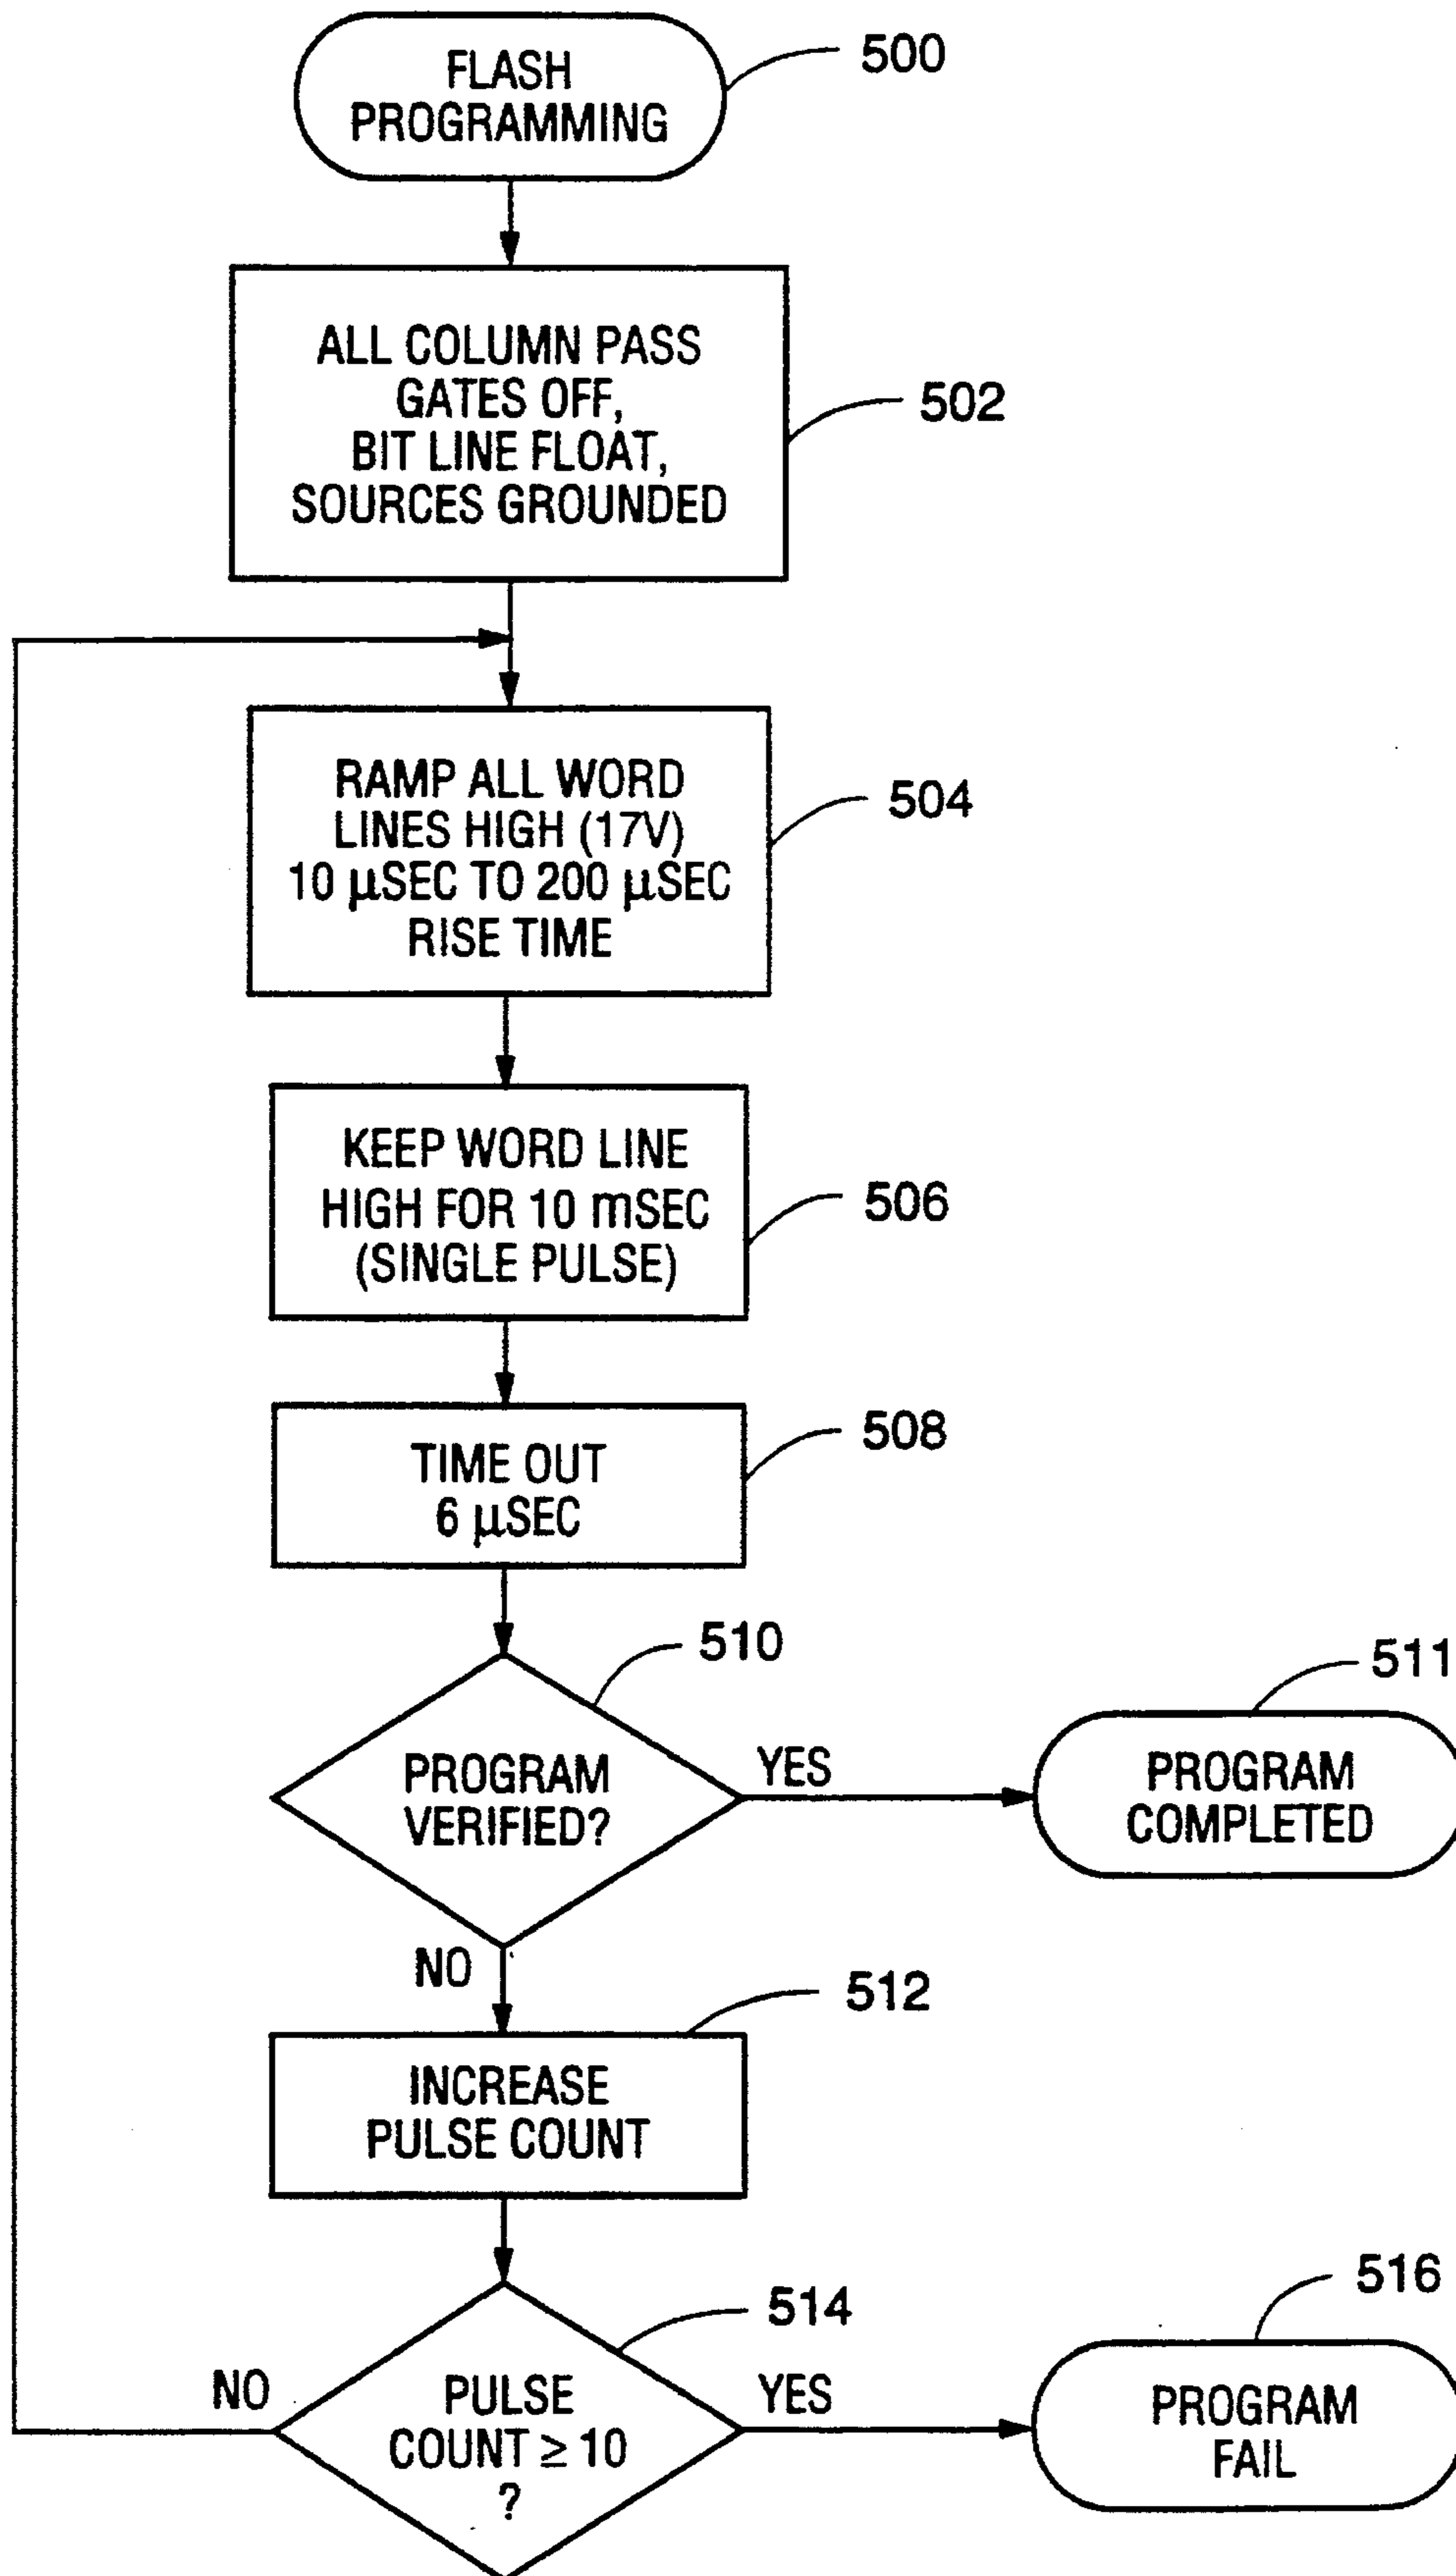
FLASH PROGRAMMING

500

ALL COLUMN PASS GATES OFF, BIT LINE FLOAT, SOURCES GROUNDED

502

RAMP ALL WORD LINES HIGH (17V) 10 $\mu$SEC TO 200 $\mu$SEC RISE TIME

504

KEEP WORD LINE HIGH FOR 10 mSEC (SINGLE PULSE)

506

TIME OUT 6 $\mu$SEC

508

510

PROGRAM VERIFIED?

YES

511

PROGRAM COMPLETED

NO

512

INCREASE PULSE COUNT

514

NO

PULSE COUNT $\geq$ 10 ?

YES

516

PROGRAM FAIL